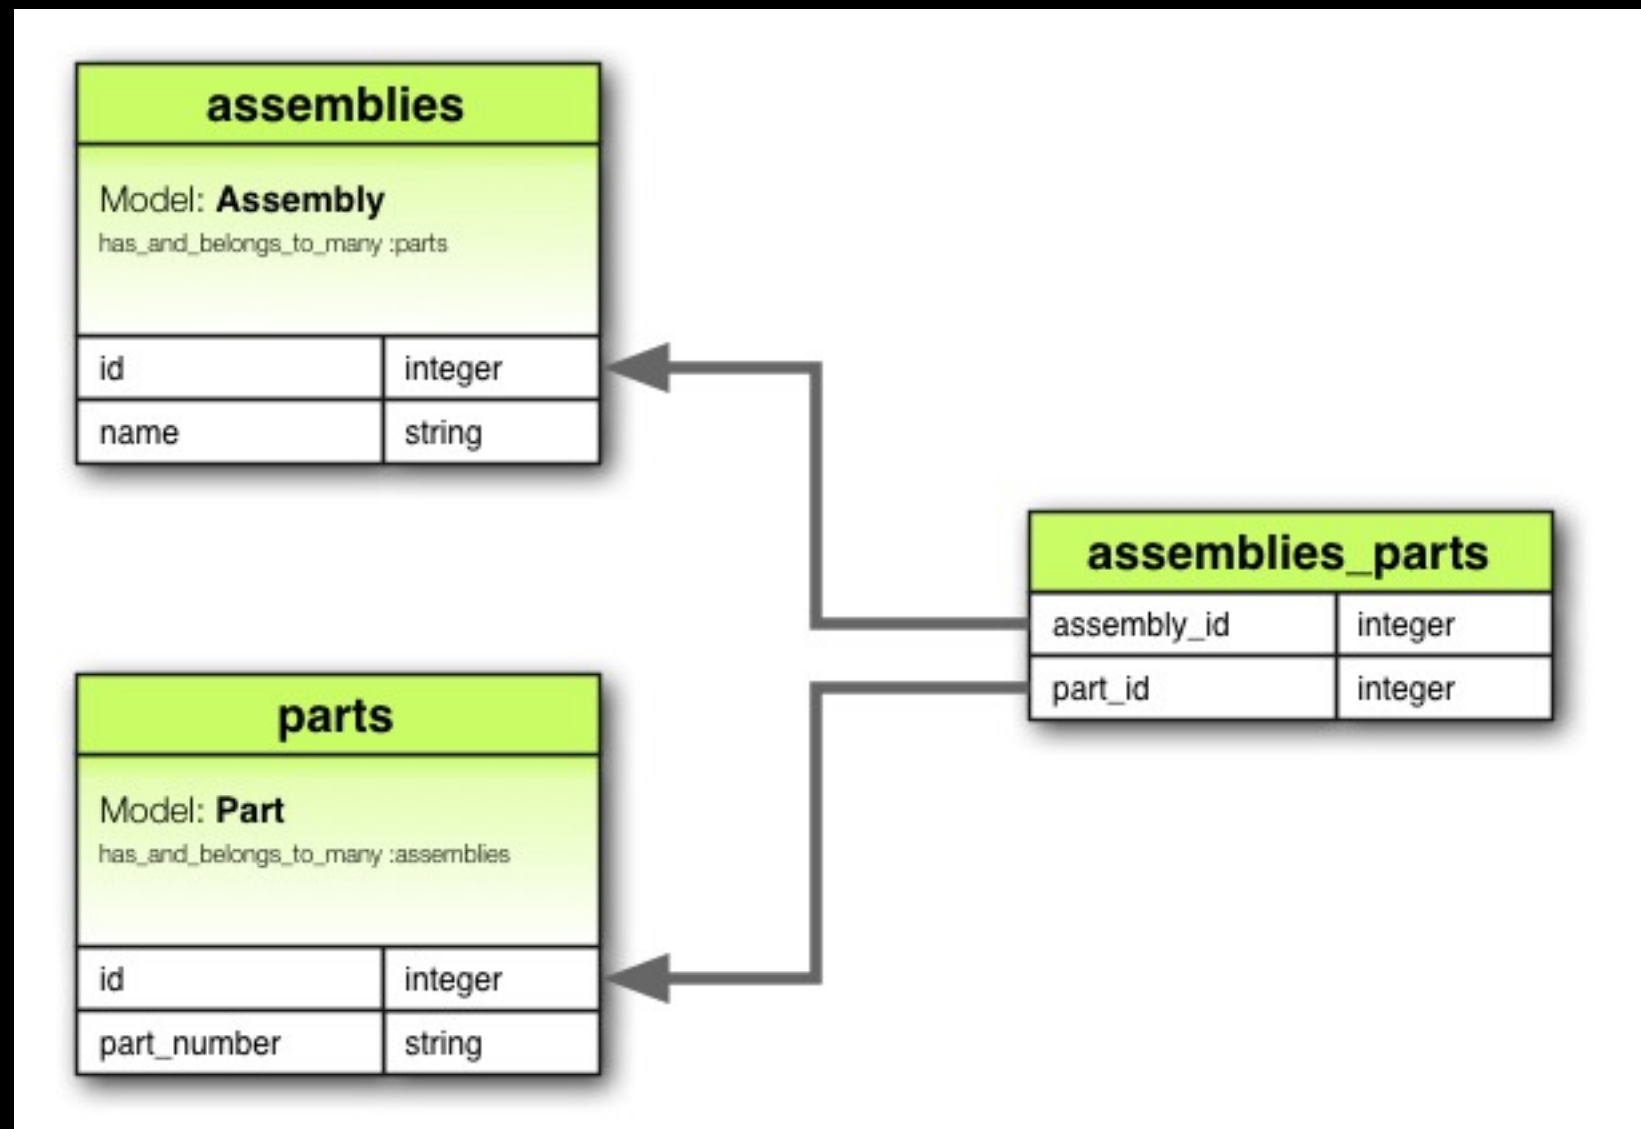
assemblies

Model: Assembly
has_and_belongs_to_many :parts

| id | integer |
|---|---|
| name | string |

parts

Model: Part
has_and_belongs_to_many :assemblies

| id | integer |
|---|---|
| part_number | string |

assemblies_parts

| assembly_id | integer |
|---|---|
| part_id | integer |